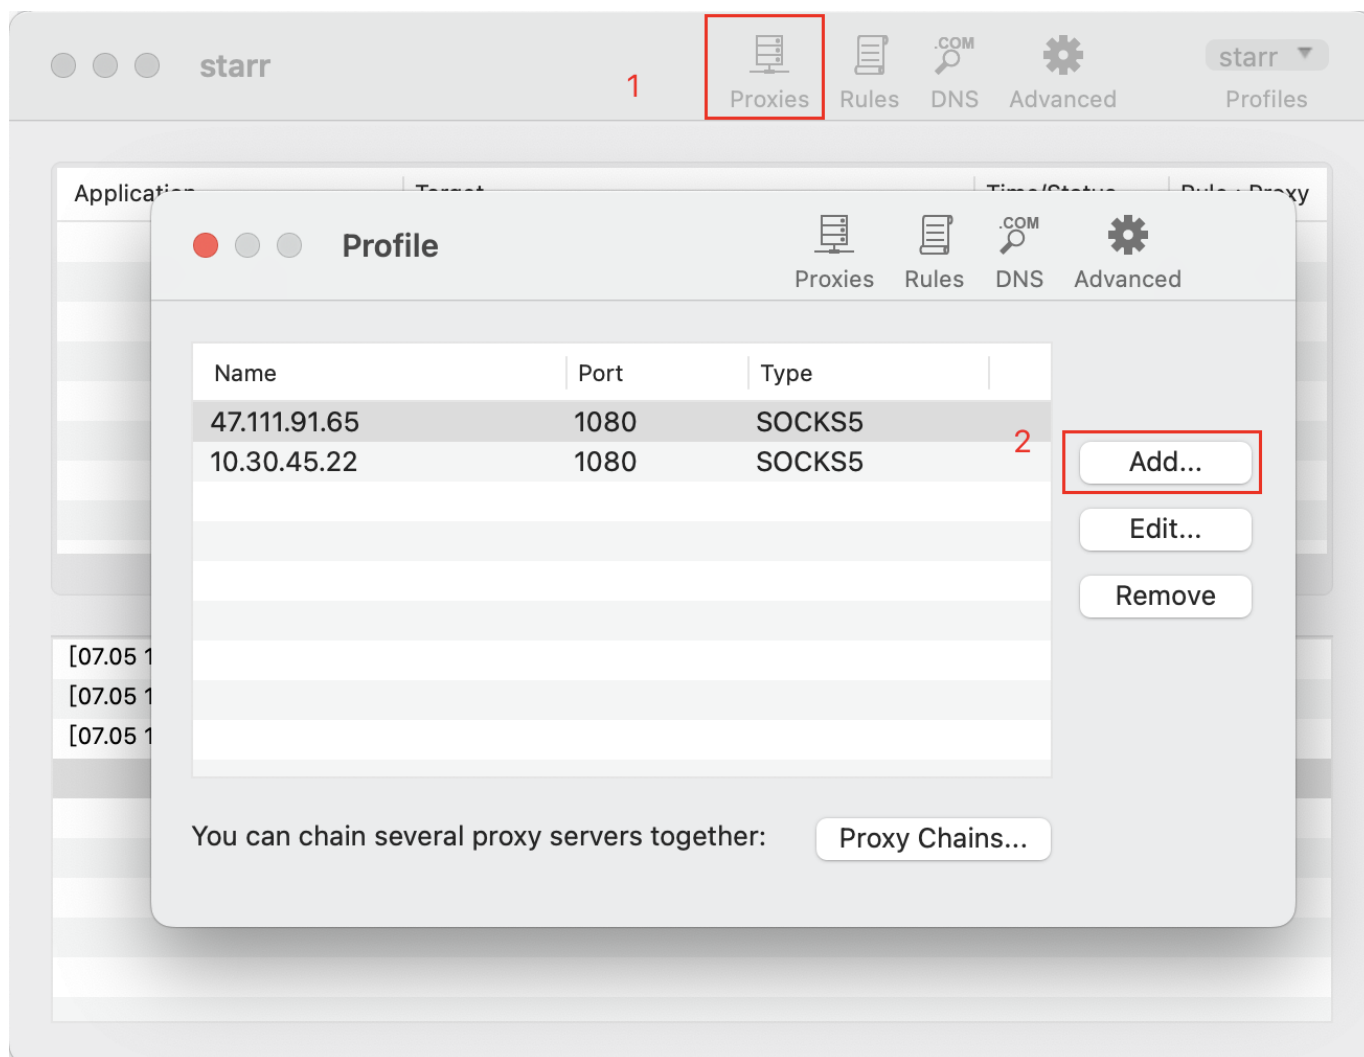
starr

1

Proxies Rules .COM DNS Advanced

starr
Profiles

Applicat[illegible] Target Time/Status Rule : Proxy

[07.05 1
[07.05 1
[07.05 1

Profile

Proxies Rules .COM DNS Advanced

| Name | Port | Type |
|---|---|---|
| 47.111.91.65 | 1080 | SOCKS5 |
| 10.30.45.22 | 1080 | SOCKS5 |

2

Add...

Edit...

Remove

You can chain several proxy servers together:

Proxy Chains...